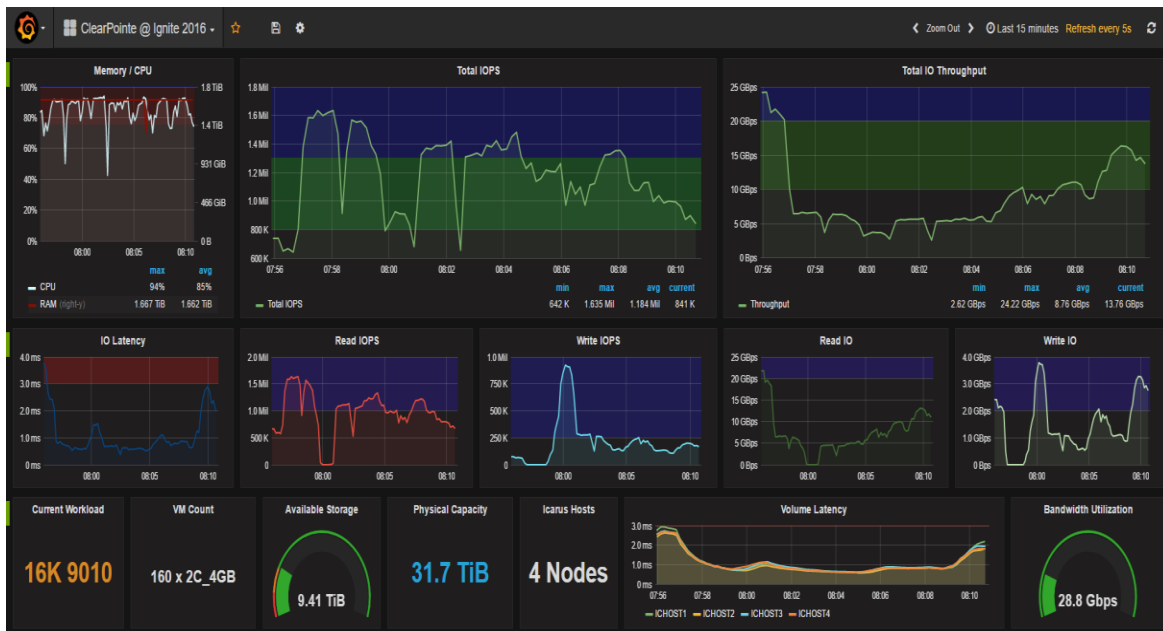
ClearPointe @ Ignite 2016

Zoom Out

Last 15 minutes Refresh every 5s

Memory / CPU

100%
80%
60%
40%
20%
0%

1.8 TiB
1.4 TiB
931 GiB
466 GiB
0 B

08:00 08:05 08:10

| | max | avg |
|---|---|---|
| CPU | 94% | 85% |
| RAM (right-y) | 1.667 TiB | 1.662 TiB |

Total IOPS

1.8 Mil
1.6 Mil
1.4 Mil
1.2 Mil
1.0 Mil
800 K
600 K

07:56 07:58 08:00 08:02 08:04 08:06 08:08 08:10

| | min | max | avg | current |
|---|---|---|---|---|
| Total IOPS | 642 K | 1.635 Mil | 1.184 Mil | 841 K |

Total IO Throughput

25 GBps
20 GBps
15 GBps
10 GBps
5 GBps
0 Bps

07:56 07:58 08:00 08:02 08:04 08:06 08:08 08:10

| | min | max | avg | current |
|---|---|---|---|---|
| Throughput | 2.62 GBps | 24.22 GBps | 8.76 GBps | 13.76 GBps |

IO Latency

4.0 ms
3.0 ms
2.0 ms
1.0 ms
0 ms

08:00 08:05 08:10

Read IOPS

2.0 Mil
1.5 Mil
1.0 Mil
500 K
0

08:00 08:05 08:10

Write IOPS

1.0 Mil
750 K
500 K
250 K
0

08:00 08:05 08:10

Read IO

25 GBps
20 GBps
15 GBps
10 GBps
5 GBps
0 Bps

08:00 08:05 08:10

Write IO

4.0 GBps
3.0 GBps
2.0 GBps
1.0 GBps
0 Bps

08:00 08:05 08:10

Current Workload
16K 9010

VM Count
160 x 2C_4GB

Available Storage
9.41 TiB

Physical Capacity
31.7 TiB

Icarus Hosts
4 Nodes

Volume Latency

3.0 ms
2.0 ms
1.0 ms
0 ms

07:56 07:58 08:00 08:02 08:04 08:06 08:08 08:10

ICHOST1 ICHOST2 ICHOST3 ICHOST4

Bandwidth Utilization
28.8 Gbps